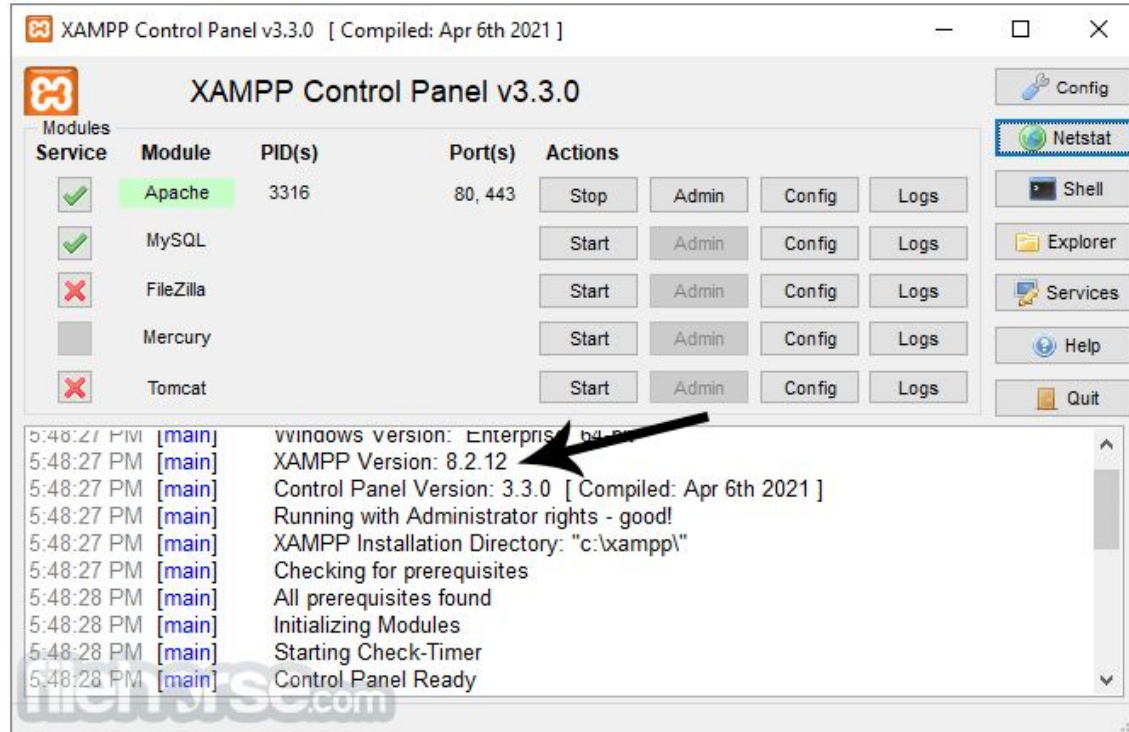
XAMPP Control Panel v3.3.0 [ Compiled: Apr 6th 2021 ]

XAMPP Control Panel v3.3.0

Config
Netstat
Shell
Explorer
Services
Help
Quit

Modules

| Service | Module | PID(s) | Port(s) | Actions | | | |
|---|---|---|---|---|---|---|---|
| | Apache | 3316 | 80, 443 | Stop | Admin | Config | Logs |
| | MySQL | | | Start | Admin | Config | Logs |
| | FileZilla | | | Start | Admin | Config | Logs |
| | Mercury | | | Start | Admin | Config | Logs |
| | Tomcat | | | Start | Admin | Config | Logs |

5:48:27 PM [main] Windows Version: Enterpris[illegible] 64-bit
5:48:27 PM [main] XAMPP Version: 8.2.12
5:48:27 PM [main] Control Panel Version: 3.3.0 [ Compiled: Apr 6th 2021 ]
5:48:27 PM [main] Running with Administrator rights - good!
5:48:27 PM [main] XAMPP Installation Directory: "c:\xampp\"
5:48:27 PM [main] Checking for prerequisites
5:48:28 PM [main] All prerequisites found
5:48:28 PM [main] Initializing Modules
5:48:28 PM [main] Starting Check-Timer
5:48:28 PM [main] Control Panel Ready

filehorse.com